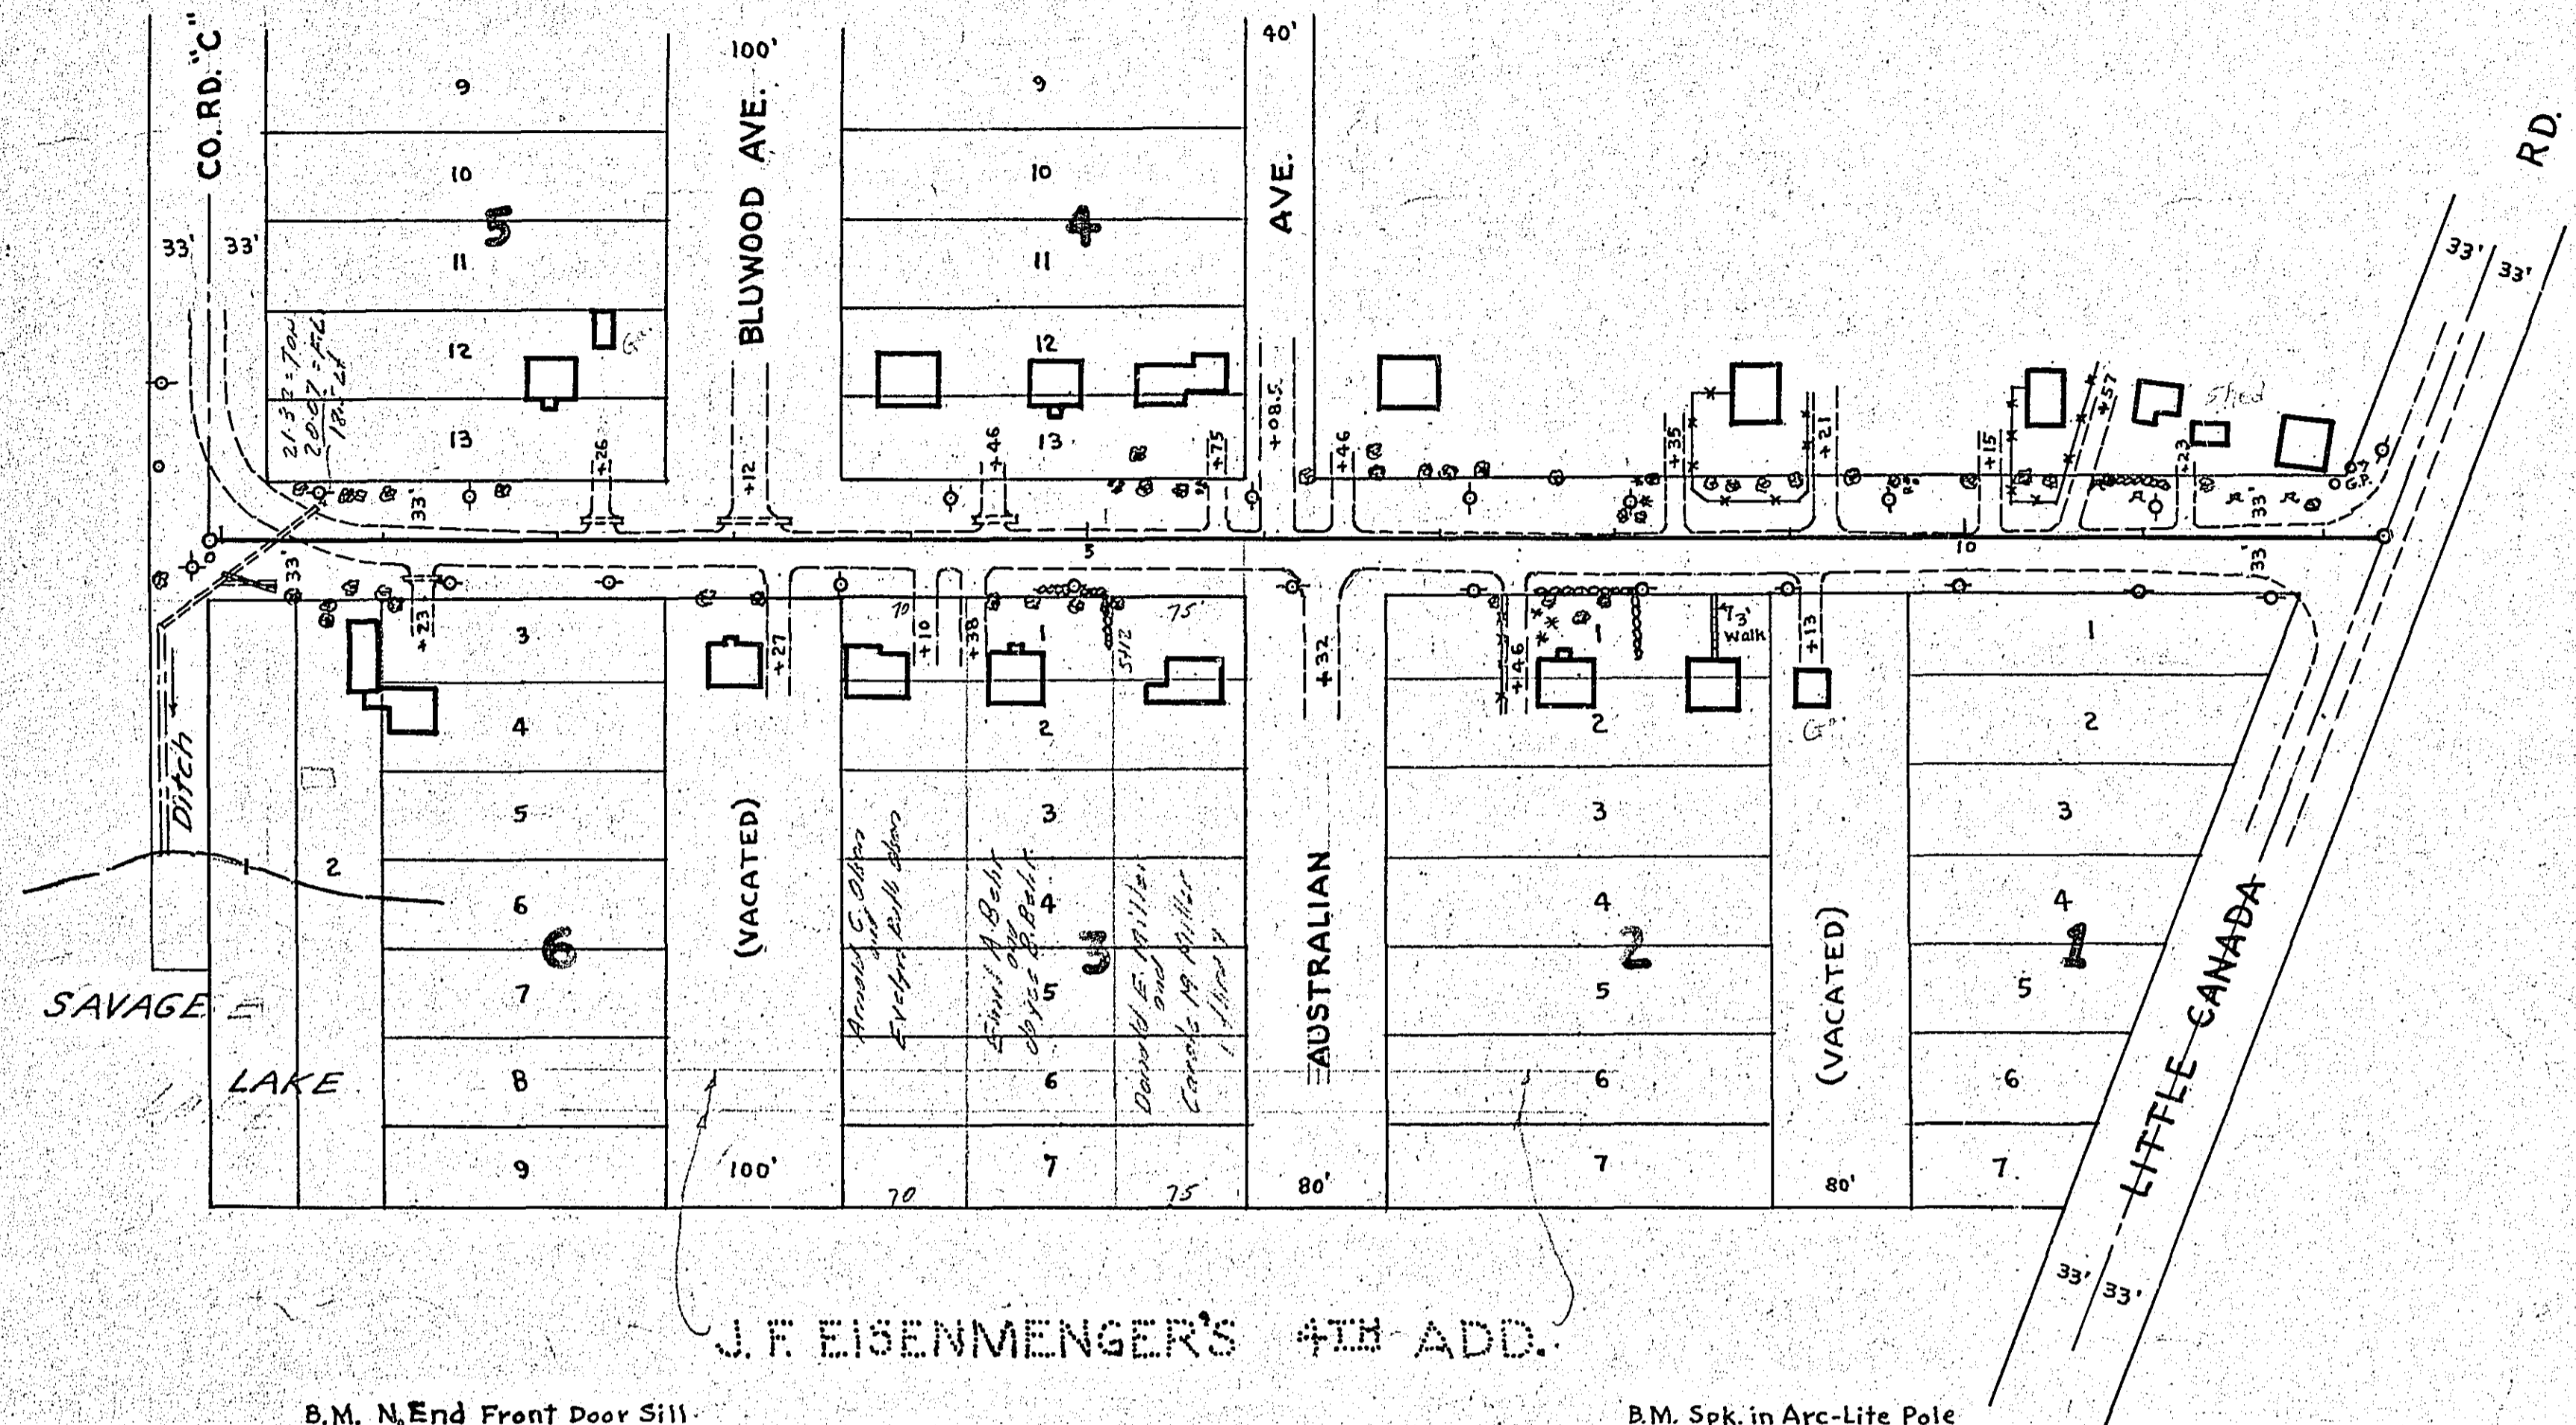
CO. RD. "C"

100'

40'

RD.

9

9

10

10

BLUWOOD AVE.

AVE.

5

4

33'

33'

11

11

33'

33'

12

12

Ga

13

13

21.32 = Top
20.07 = Fl
18.Lt

+26

+12

+46

+75

+08.5

+46

+35

+21

+15

+57

Shed

+23

33'

33'

33'

G.P.

5

10

33'

33'

+23

+27

70

+10

+38

75'

SHZ

+32

+46

13' Walk

+13

3

1

1

1

4

2

2

2

Ga

5

3

3

3

Ditch

(VACATED)

Arnold C. Olson and Evelyn Bell Olson

Ennis A. Behr and Joyce B. Behr

Donald E. Miller and Carole M. Miller

AUSTRALIAN

(VACATED)

1

2

6

4

4

4

LITTLE CANADA

6

3

2

1

SAVAGE

7

5

5

5

LAKE

8

6

6

6

9

100'

7

7

7

70

75

80'

80'

33'

33'

J. F. EISENMENGER'S 4TH ADD.

B.M. N. End Front Door Sill

B.M. Spk. in Arc-Lite Pole